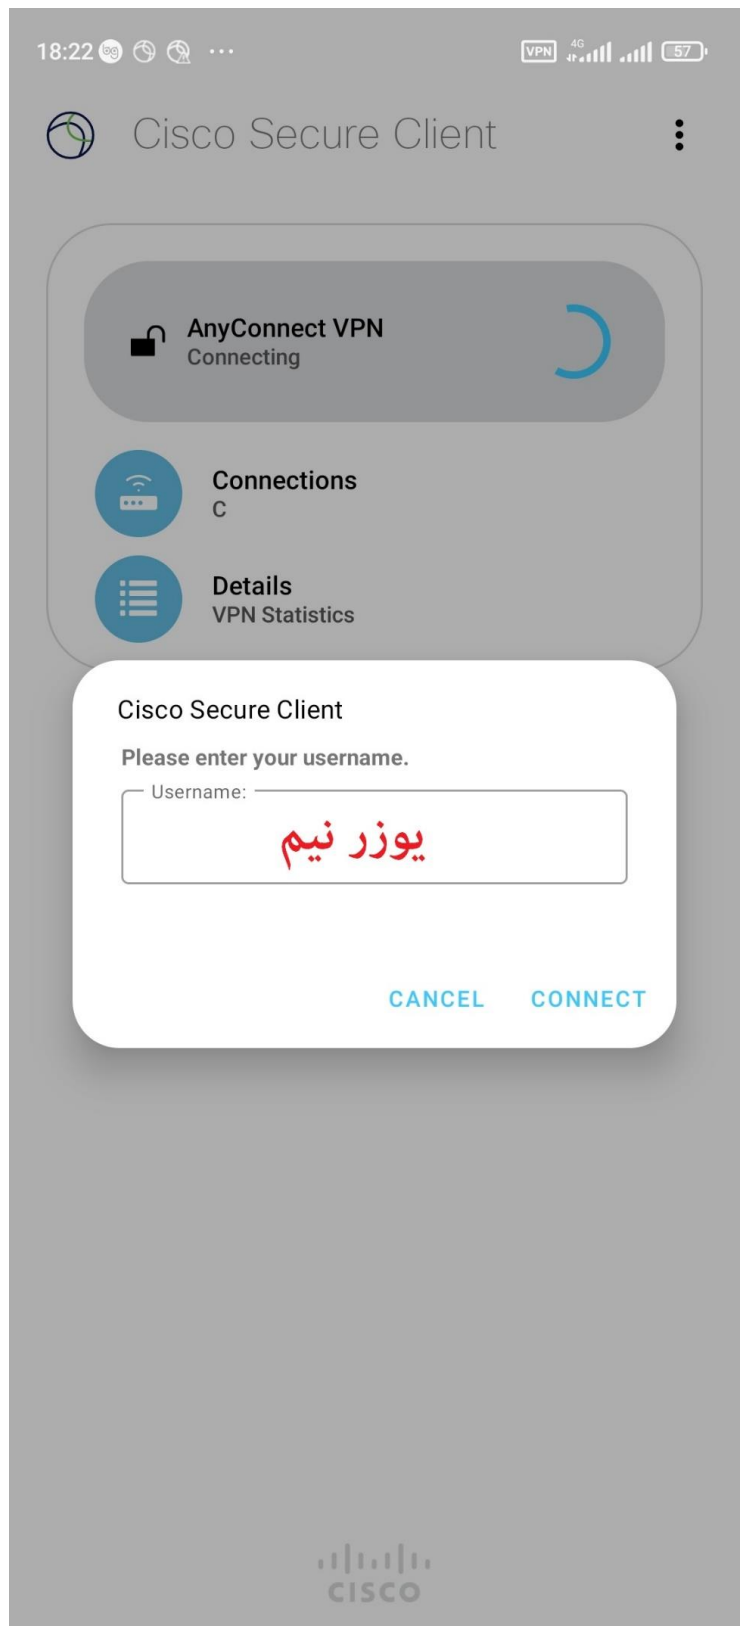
18:22 ··· VPN 4G 57

Cisco Secure Client

AnyConnect VPN
Connecting

Connections
C

Details
VPN Statistics

Cisco Secure Client

Please enter your username.

Username:

یوزر نیم

CANCEL CONNECT

cisco